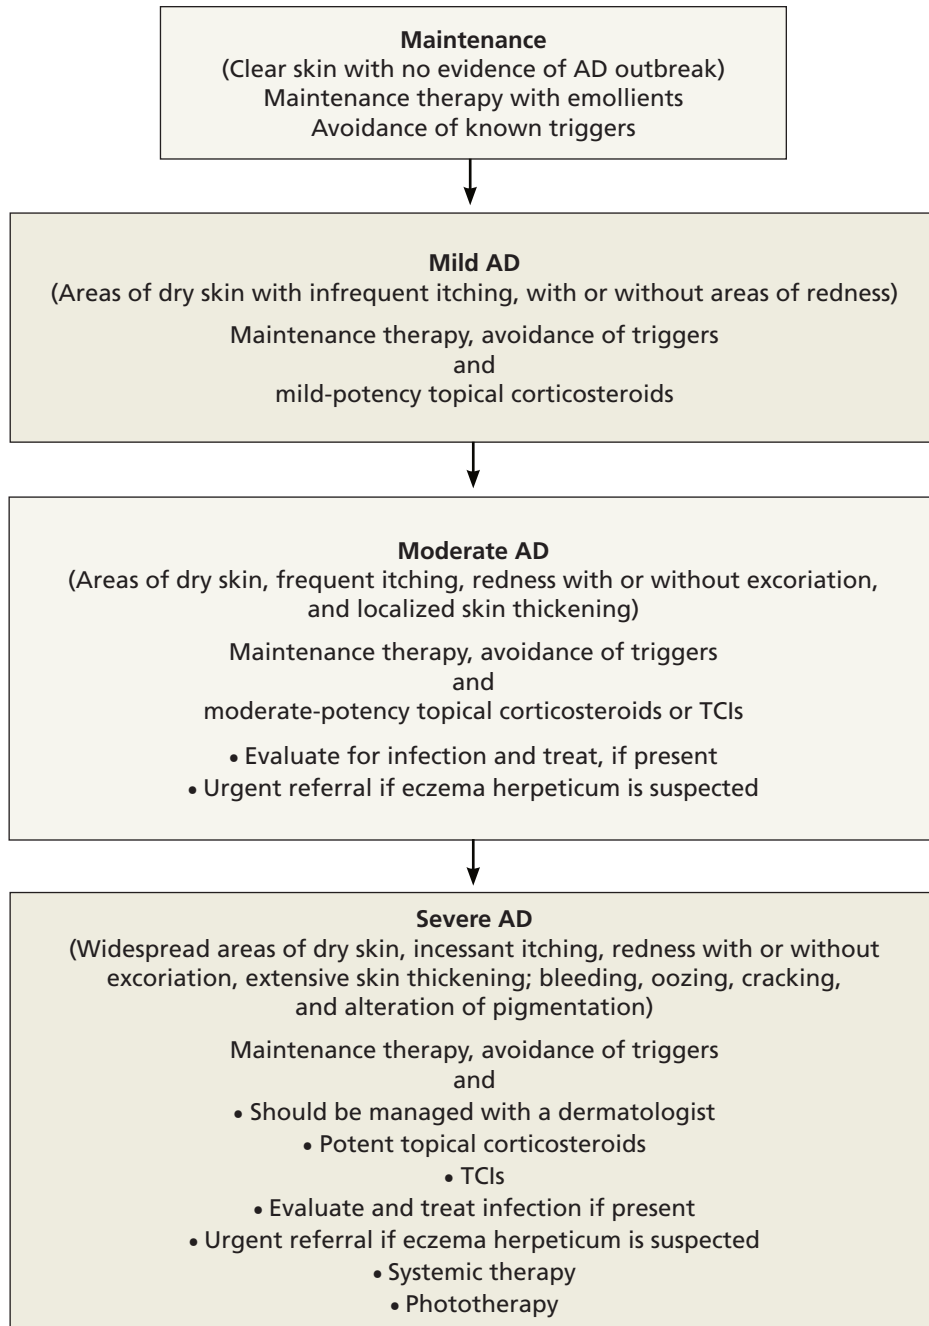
**Maintenance**
(Clear skin with no evidence of AD outbreak)
Maintenance therapy with emollients
Avoidance of known triggers

**Mild AD**
(Areas of dry skin with infrequent itching, with or without areas of redness)

Maintenance therapy, avoidance of triggers
and
mild-potency topical corticosteroids

**Moderate AD**
(Areas of dry skin, frequent itching, redness with or without excoriation, and localized skin thickening)

Maintenance therapy, avoidance of triggers
and
moderate-potency topical corticosteroids or TCIs

• Evaluate for infection and treat, if present
• Urgent referral if eczema herpeticum is suspected

**Severe AD**
(Widespread areas of dry skin, incessant itching, redness with or without excoriation, extensive skin thickening; bleeding, oozing, cracking, and alteration of pigmentation)

Maintenance therapy, avoidance of triggers
and
• Should be managed with a dermatologist
• Potent topical corticosteroids
• TCIs
• Evaluate and treat infection if present
• Urgent referral if eczema herpeticum is suspected
• Systemic therapy
• Phototherapy